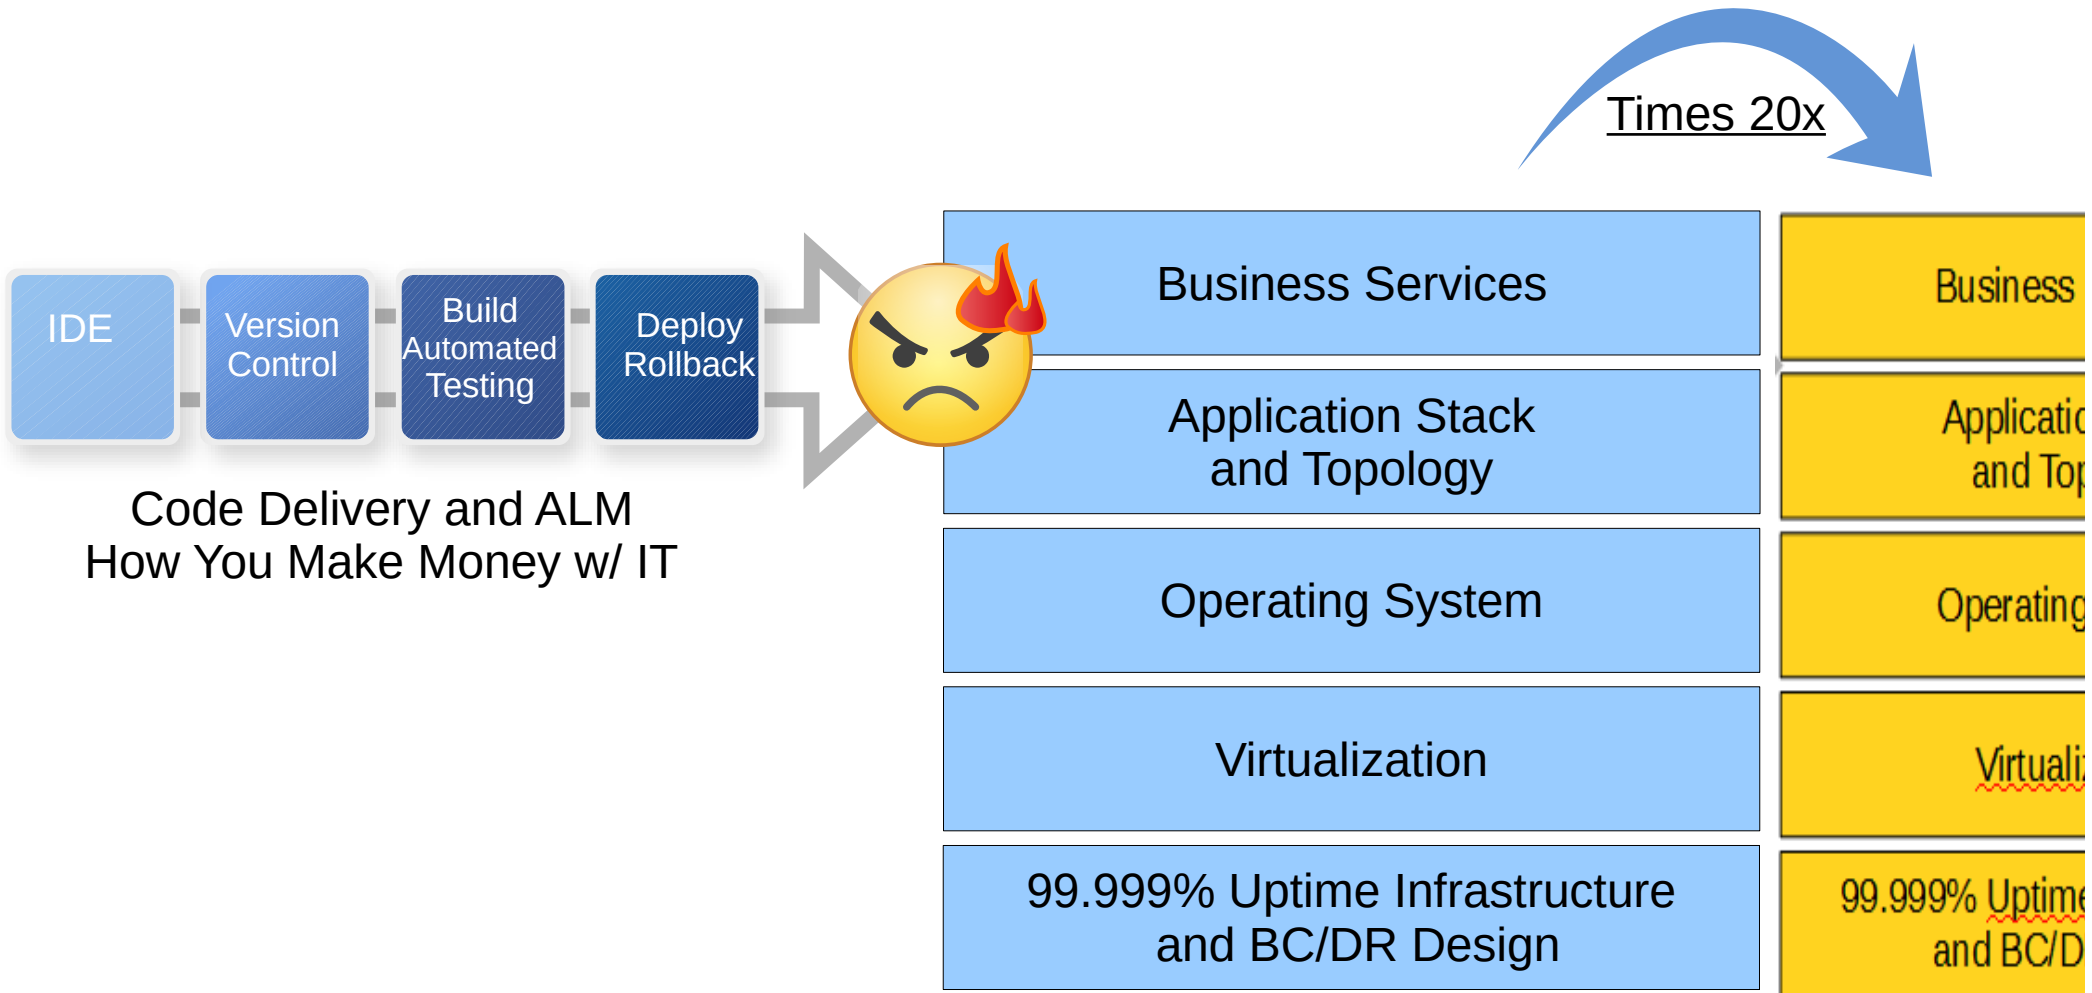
Times 20x

IDE

Version Control

Build Automated Testing

Deploy Rollback

Code Delivery and ALM
How You Make Money w/ IT

Business Services

Application Stack and Topology

Operating System

Virtualization

99.999% Uptime Infrastructure and BC/DR Design

Business

Applicati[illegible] and Top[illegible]

Operating

Virtuali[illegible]

99.999% Uptime and BC/D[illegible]